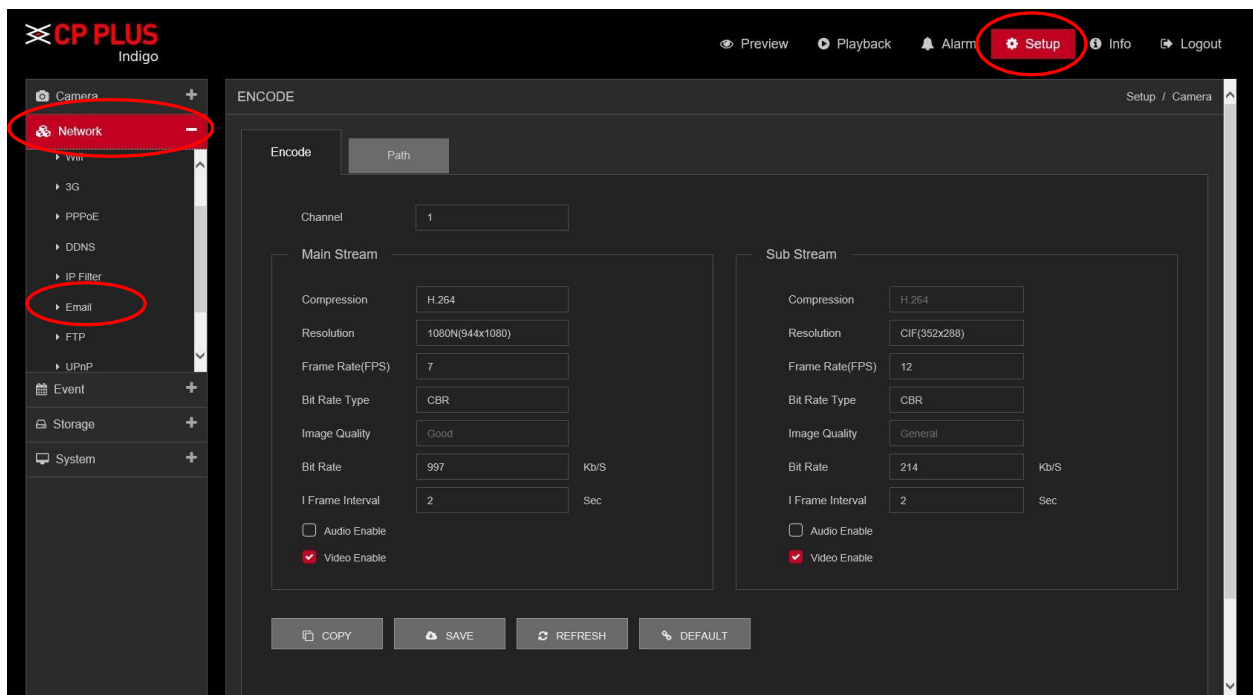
CP PLUS
Indigo

Preview Playback Alarm Setup Info Logout

Camera
Network
WiFi
3G
PPPoE
DDNS
IP Filter
Email
FTP
UPnP
Event
Storage
System

ENCODE

Setup / Camera

Encode Path

Channel 1

Main Stream

| | | |
|---|---|---|
| Compression | H.264 | |
| Resolution | 1080N(944x1080) | |
| Frame Rate(FPS) | 7 | |
| Bit Rate Type | CBR | |
| Image Quality | Good | |
| Bit Rate | 997 | Kb/S |
| I Frame Interval | 2 | Sec |

Audio Enable
Video Enable

Sub Stream

| | | |
|---|---|---|
| Compression | H.264 | |
| Resolution | CIF(352x288) | |
| Frame Rate(FPS) | 12 | |
| Bit Rate Type | CBR | |
| Image Quality | General | |
| Bit Rate | 214 | Kb/S |
| I Frame Interval | 2 | Sec |

Audio Enable
Video Enable

COPY SAVE REFRESH DEFAULT